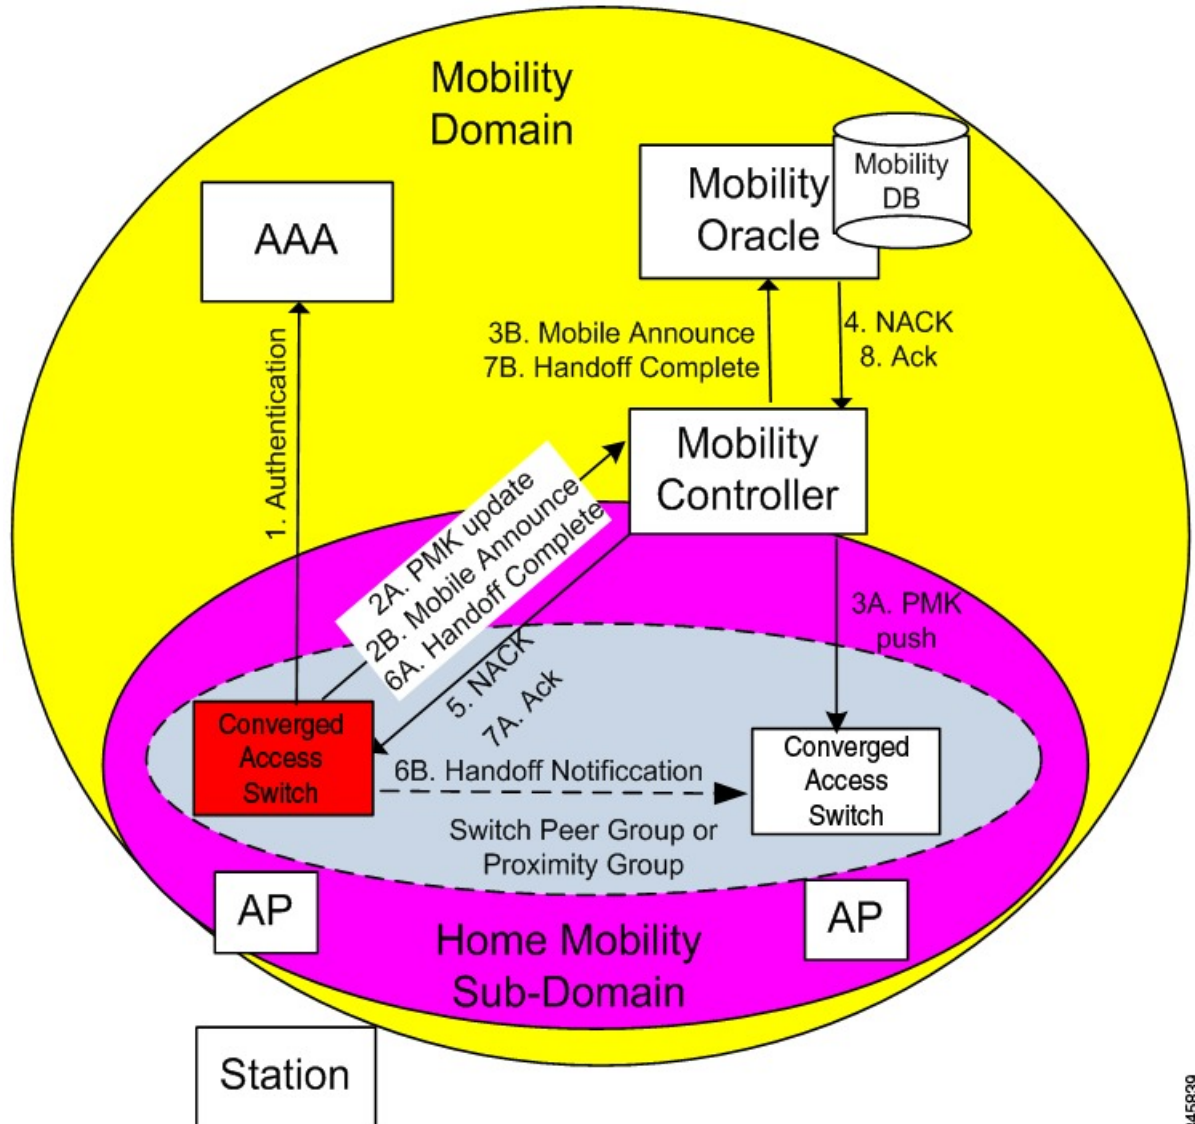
Mobility Domain

Mobility Oracle

Mobility DB

AAA

3B. Mobile Announce
7B. Handoff Complete

4. NACK
8. Ack

1. Authentication

Mobility Controller

2A. PMK update
2B. Mobile Announce
6A. Handoff Complete

5. NACK
7A. Ack

3A. PMK push

Converged Access Switch

6B. Handoff Notificcation

Converged Access Switch

Switch Peer Group or Proximity Group

AP

AP

Home Mobility Sub-Domain

Station

345839